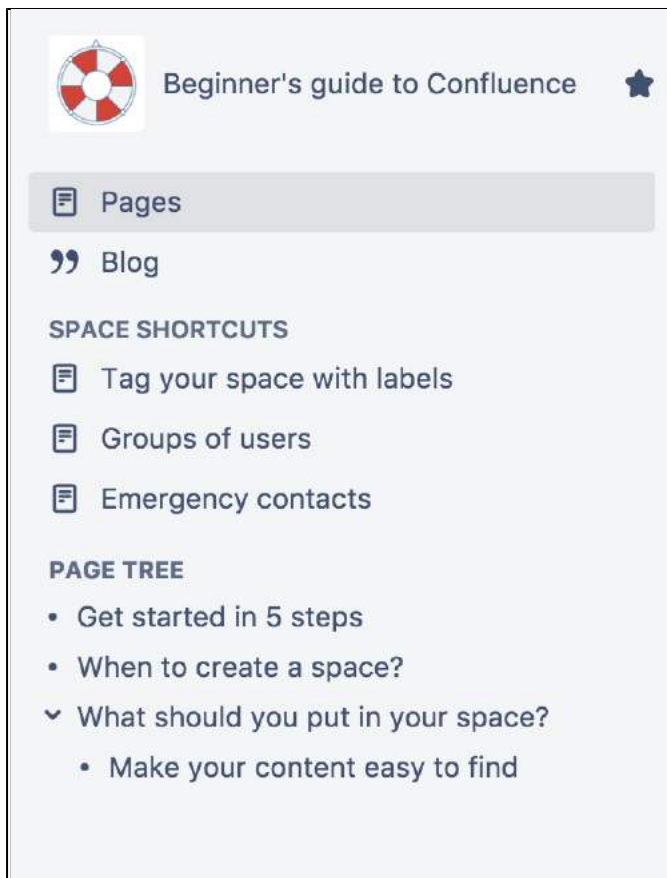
Beginner's guide to Confluence

Pages

Blog

SPACE SHORTCUTS

Tag your space with labels

Groups of users

Emergency contacts

PAGE TREE

• Get started in 5 steps
• When to create a space?
What should you put in your space?
• Make your content easy to find